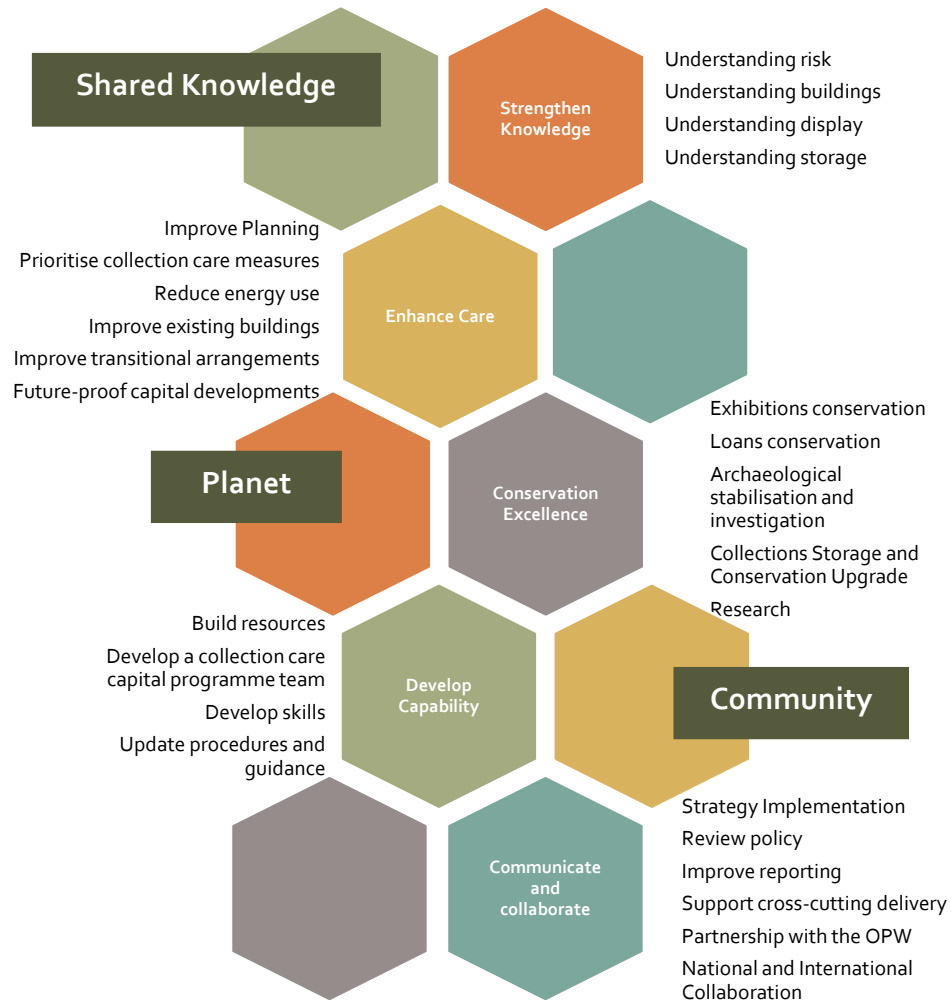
Shared Knowledge

Strengthen Knowledge

Understanding risk
Understanding buildings
Understanding display
Understanding storage

Improve Planning
Prioritise collection care measures
Reduce energy use
Improve existing buildings
Improve transitional arrangements
Future-proof capital developments

Enhance Care

Exhibitions conservation
Loans conservation
Archaeological stabilisation and investigation
Collections Storage and Conservation Upgrade
Research

Planet

Conservation Excellence

Build resources
Develop a collection care capital programme team
Develop skills
Update procedures and guidance

Develop Capability

Community

Strategy Implementation
Review policy
Improve reporting
Support cross-cutting delivery
Partnership with the OPW
National and International Collaboration

Communicate and collaborate